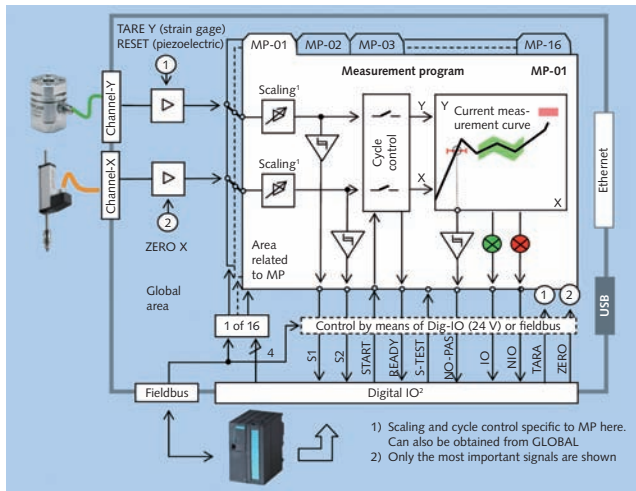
TARE Y (strain gage)
RESET (piezoelectric)

MP-01 MP-02 MP-03 MP-16

Measurement program MP-01

1

Channel-Y

Channel-X

2

ZERO X

Scaling¹

Scaling¹

Cycle control

Y

X

Y

Current measurement curve

X

Ethernet

Area related to MP

Global area

USB

1 2

1 of 16

Control by means of Dig-IO (24 V) or fieldbus

4

S1

S2

START

READY

S-TEST

NO-PAS

IO

NIO

TARA

ZERO

Fieldbus

Digital IO²

1) Scaling and cycle control specific to MP here. Can also be obtained from GLOBAL
2) Only the most important signals are shown